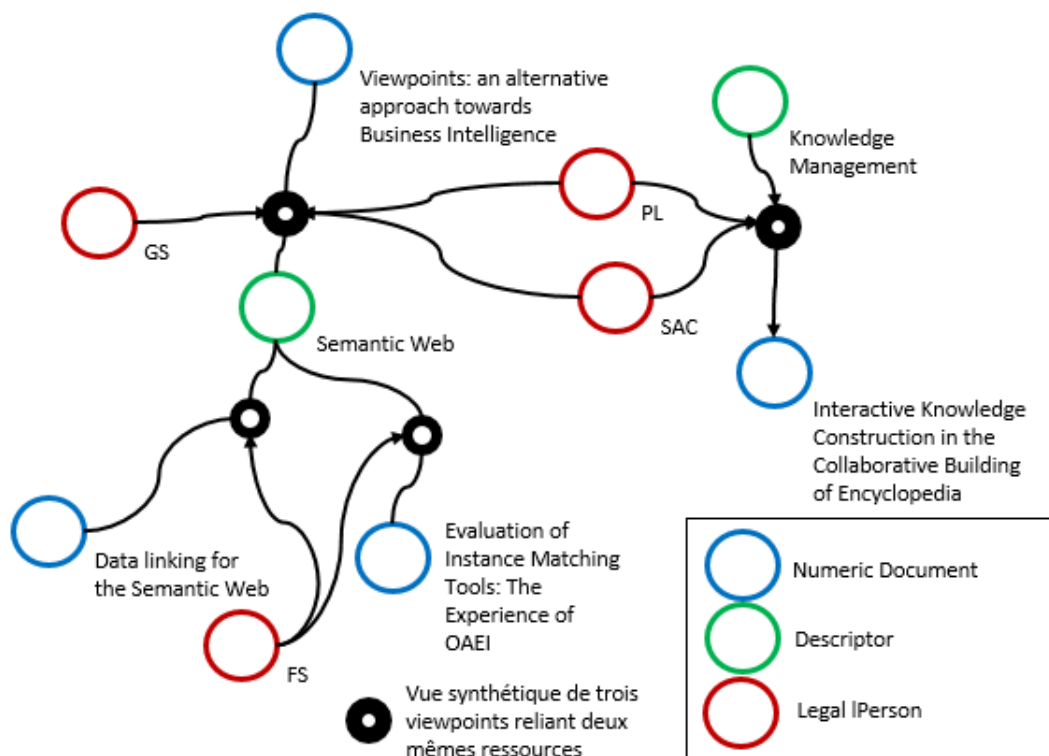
Viewpoints: an alternative approach towards Business Intelligence

Knowledge Management

GS

PL

SAC

Semantic Web

Interactive Knowledge Construction in the Collaborative Building of Encyclopedia

Data linking for the Semantic Web

Evaluation of Instance Matching Tools: The Experience of OAEI

FS

Vue synthétique de trois viewpoints reliant deux mêmes ressources

Numeric Document

Descriptor

Legal lPerson